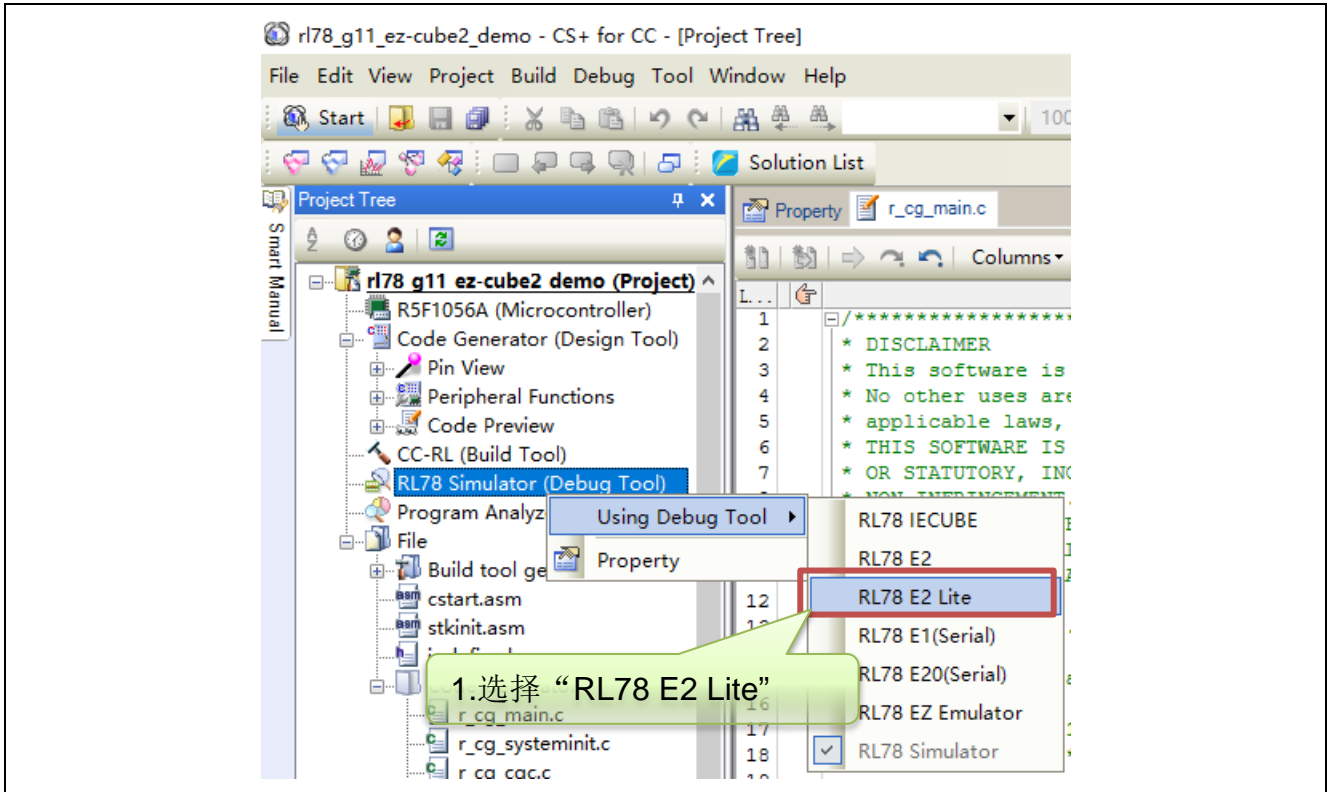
rl78_g11_ez-cube2_demo - CS+ for CC - [Project Tree]

File Edit View Project Build Debug Tool Window Help

Start

Solution List

Project Tree

Smart Manual

rl78_g11_ez-cube2_demo (Project)
R5F1056A (Microcontroller)
Code Generator (Design Tool)
Pin View
Peripheral Functions
Code Preview
CC-RL (Build Tool)
RL78 Simulator (Debug Tool)
Program Analyz
File
Build tool ge
cstart.asm
stkinit.asm
r_cg_main.c
r_cg_systeminit.c
r_cg_cgc.c

Property
r_cg_main.c

Columns

L...
1 /**************
2 * DISCLAIMER
3 * This software is
4 * No other uses are
5 * applicable laws,
6 * THIS SOFTWARE IS
7 * OR STATUTORY, INC
12
16
17
18

Using Debug Tool
Property

RL78 IECUBE
RL78 E2
RL78 E2 Lite
RL78 E1(Serial)
RL78 E20(Serial)
RL78 EZ Emulator
RL78 Simulator

1.选择“RL78 E2 Lite”